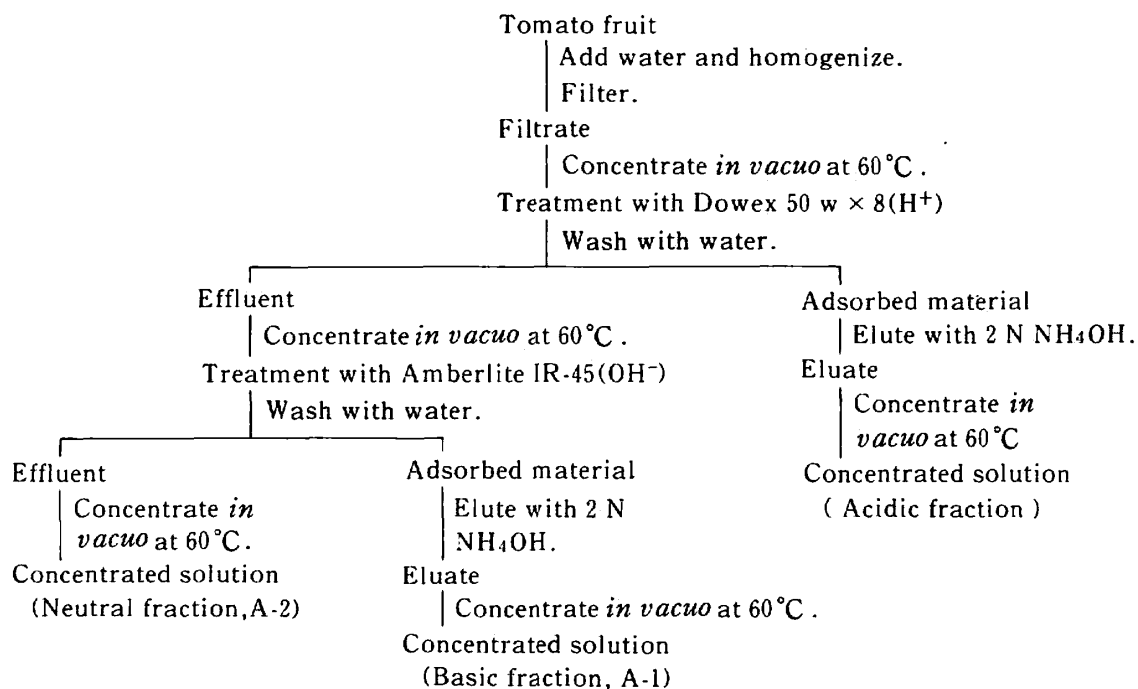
Tomato fruit

Add water and homogenize.

Filter.

Filtrate

Concentrate *in vacuo* at 60°C.

Treatment with Dowex 50 w $\times$ 8(H$^+$)

Wash with water.

Effluent

Concentrate *in vacuo* at 60°C.

Treatment with Amberlite IR-45(OH$^-$)

Wash with water.

Effluent

Concentrate *in vacuo* at 60°C.

Concentrated solution

(Neutral fraction, A-2)

Adsorbed material

Elute with 2 N $NH_4OH$.

Eluate

Concentrate *in vacuo* at 60°C.

Concentrated solution

(Basic fraction, A-1)

Adsorbed material

Elute with 2 N $NH_4OH$.

Eluate

Concentrate *in vacuo* at 60°C

Concentrated solution

( Acidic fraction )